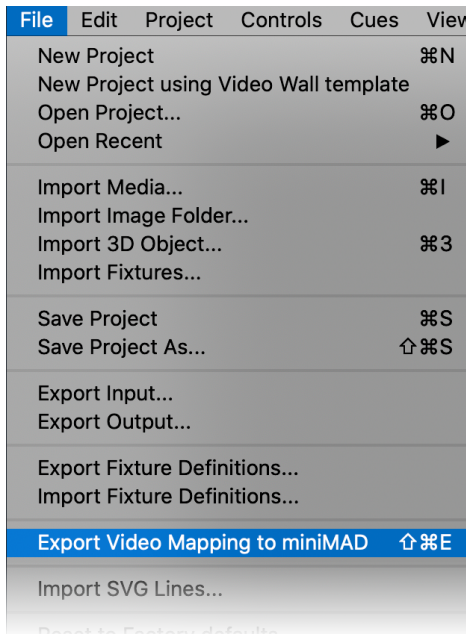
File Edit Project Controls Cues View

New Project ⌘N
New Project using Video Wall template
Open Project... ⌘O
Open Recent ▶

Import Media... ⌘I
Import Image Folder...
Import 3D Object... ⌘3
Import Fixtures...

Save Project ⌘S
Save Project As... ⇧⌘S

Export Input...
Export Output...

Export Fixture Definitions...
Import Fixture Definitions...

Export Video Mapping to miniMAD ⇧⌘E

Import SVG Lines...

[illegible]